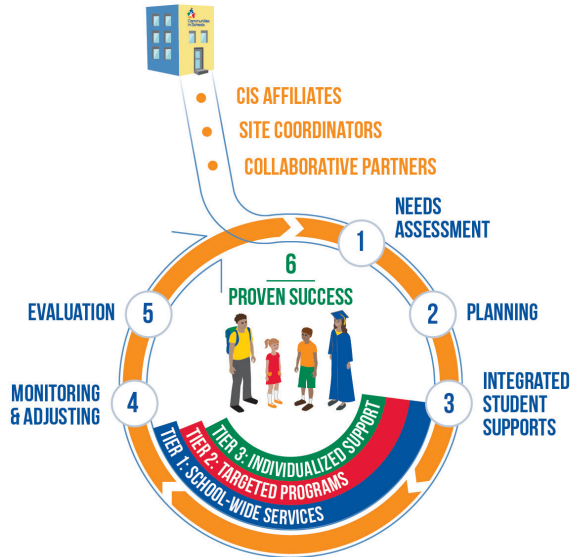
Communities In Schools

CIS AFFILIATES

SITE COORDINATORS

COLLABORATIVE PARTNERS

1 NEEDS ASSESSMENT

2 PLANNING

3 INTEGRATED STUDENT SUPPORTS

4 MONITORING & ADJUSTING

5 EVALUATION

6 PROVEN SUCCESS

TIER 3: INDIVIDUALIZED SUPPORT

TIER 2: TARGETED PROGRAMS

TIER 1: SCHOOL-WIDE SERVICES